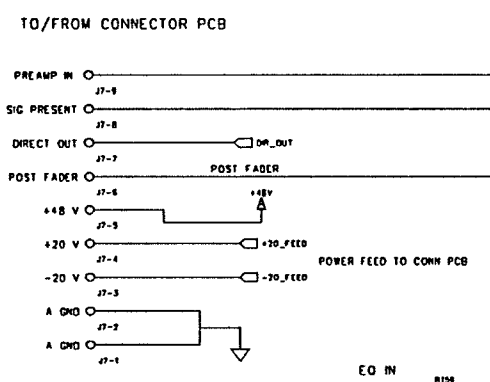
TO/FROM CONNECTOR PCB

PREAMP IN

J7-9

SIG PRESENT

J7-8

DIRECT OUT

DIR_OUT

J7-7

POST FADER

POST FADER

J7-6

+48V

+48 V

J7-5

+20 V

+20_FEED

J7-4

POWER FEED TO CONN PCB

-20 V

-20_FEED

J7-3

A GND

J7-2

A GND

J7-1

EQ IN

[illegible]